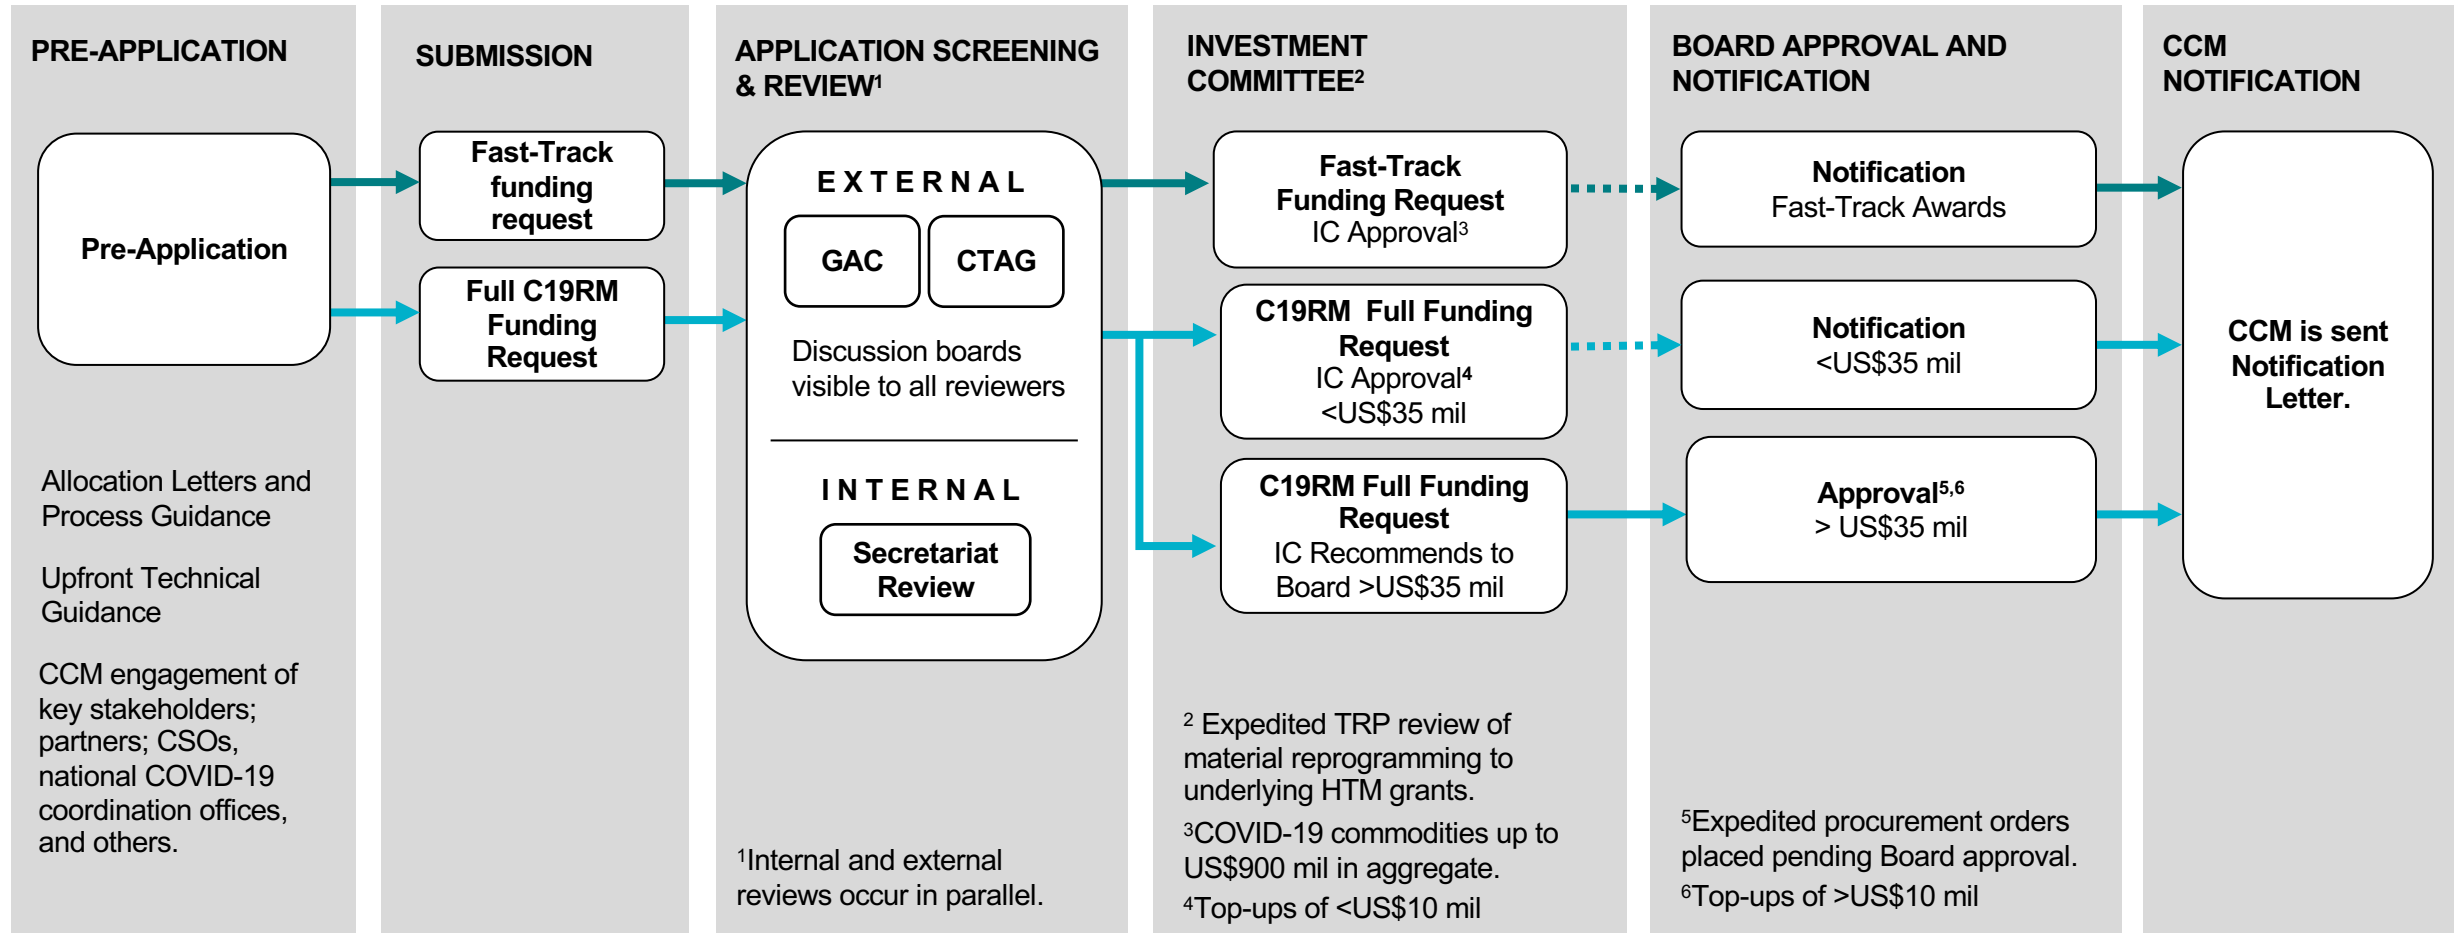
PRE-APPLICATION

Pre-Application

Allocation Letters and Process Guidance

Upfront Technical Guidance

CCM engagement of key stakeholders; partners; CSOs, national COVID-19 coordination offices, and others.

SUBMISSION

Fast-Track funding request

Full C19RM Funding Request

APPLICATION SCREENING & REVIEW$^1$

EXTERNAL

GAC

CTAG

Discussion boards visible to all reviewers

INTERNAL

Secretariat Review

$^1$Internal and external reviews occur in parallel.

INVESTMENT COMMITTEE$^2$

Fast-Track Funding Request IC Approval$^3$

C19RM Full Funding Request IC Approval$^4$ <US$35 mil

C19RM Full Funding Request IC Recommends to Board >US$35 mil

$^2$ Expedited TRP review of material reprogramming to underlying HTM grants.

$^3$COVID-19 commodities up to US$900 mil in aggregate.

$^4$Top-ups of <US$10 mil

BOARD APPROVAL AND NOTIFICATION

Notification Fast-Track Awards

Notification <US$35 mil

Approval$^{5,6}$ > US$35 mil

$^5$Expedited procurement orders placed pending Board approval.

$^6$Top-ups of >US$10 mil

CCM NOTIFICATION

CCM is sent Notification Letter.